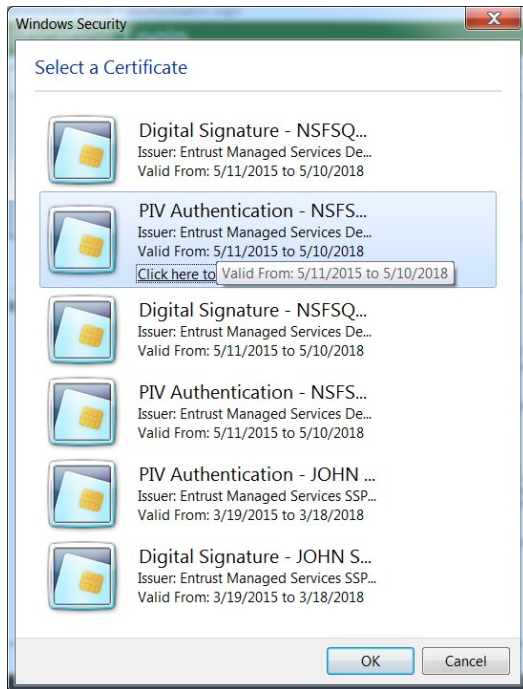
Windows Security

Select a Certificate

Digital Signature - NSFSQ...
Issuer: Entrust Managed Services De...
Valid From: 5/11/2015 to 5/10/2018

PIV Authentication - NSFS...
Issuer: Entrust Managed Services De...
Valid From: 5/11/2015 to 5/10/2018
Click here to
Valid From: 5/11/2015 to 5/10/2018

Digital Signature - NSFSQ...
Issuer: Entrust Managed Services De...
Valid From: 5/11/2015 to 5/10/2018

PIV Authentication - NSFS...
Issuer: Entrust Managed Services De...
Valid From: 5/11/2015 to 5/10/2018

PIV Authentication - JOHN ...
Issuer: Entrust Managed Services SSP...
Valid From: 3/19/2015 to 3/18/2018

Digital Signature - JOHN S...
Issuer: Entrust Managed Services SSP...
Valid From: 3/19/2015 to 3/18/2018

OK
Cancel